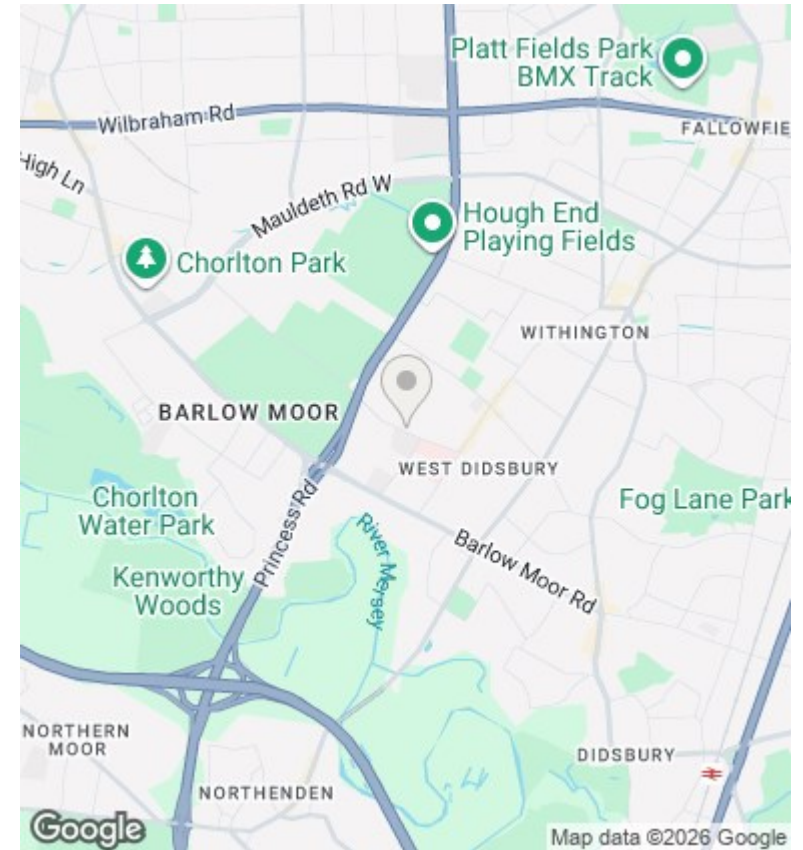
Platt Fields Park BMX Track

Wilbraham Rd

FALLOWFIE

High Ln

Mauldeth Rd W

Hough End Playing Fields

Chorlton Park

WITHINGTON

BARLOW MOOR

WEST DIDSBURY

Fog Lane Park

Chorlton Water Park

Barlow Moor Rd

River Mersey

Princess Rd

Kenworthy Woods

NORTHERN MOOR

DIDSBURY

NORTHENDEN

Google

Map data ©2026 Google